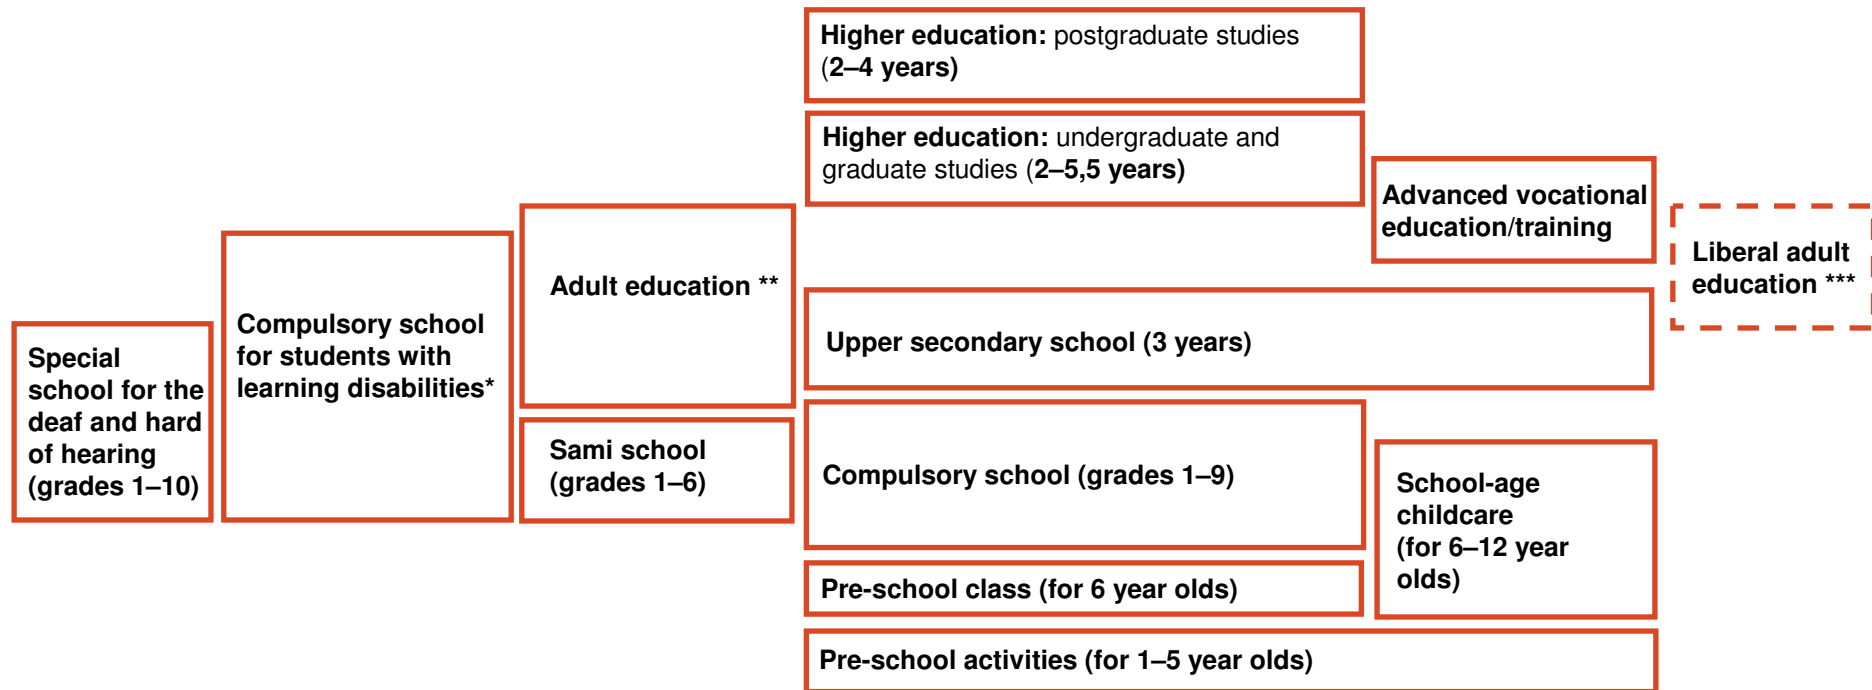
Higher education: postgraduate studies (2–4 years)

Higher education: undergraduate and graduate studies (2–5,5 years)

Advanced vocational education/training

Liberal adult education ***

Adult education **

Compulsory school for students with learning disabilities*

Special school for the deaf and hard of hearing (grades 1–10)

Upper secondary school (3 years)

Sami school (grades 1–6)

Compulsory school (grades 1–9)

School-age childcare (for 6–12 year olds)

Pre-school class (for 6 year olds)

Pre-school activities (for 1–5 year olds)